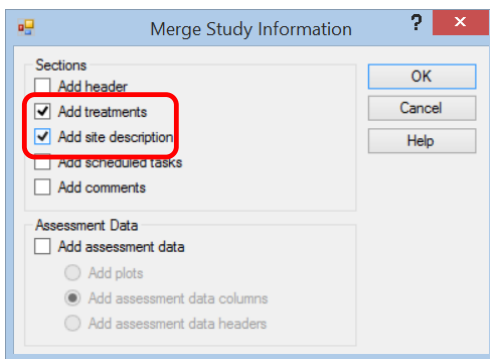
Merge Study Information

?

Sections

Add header

Add treatments

Add site description

Add scheduled tasks

Add comments

Assessment Data

Add assessment data

Add plots

Add assessment data columns

Add assessment data headers

OK

Cancel

Help